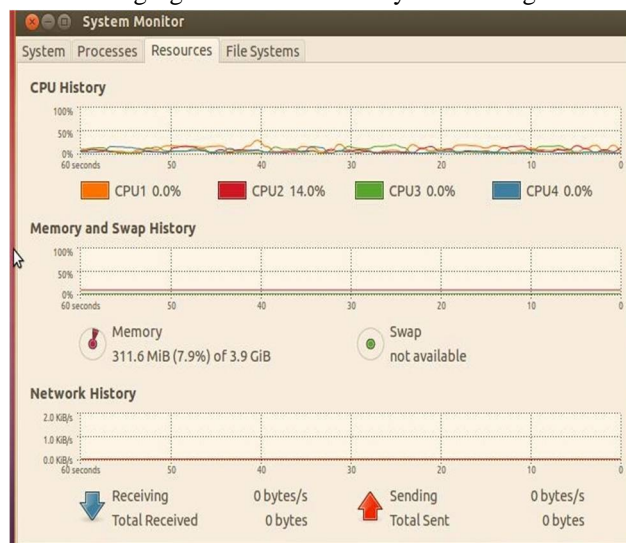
System Monitor

System Processes Resources File Systems

CPU History

100%
50%
0%
60 seconds 50 40 30 20 10 0

CPU1 0.0% CPU2 14.0% CPU3 0.0% CPU4 0.0%

Memory and Swap History

100%
50%
0%
60 seconds 50 40 30 20 10 0

Memory
311.6 MiB (7.9%) of 3.9 GiB

Swap
not available

Network History

2.0 KiB/s
1.0 KiB/s
0.0 KiB/s
60 seconds 50 40 30 20 10 0

Receiving 0 bytes/s
Total Received 0 bytes

Sending 0 bytes/s
Total Sent 0 bytes